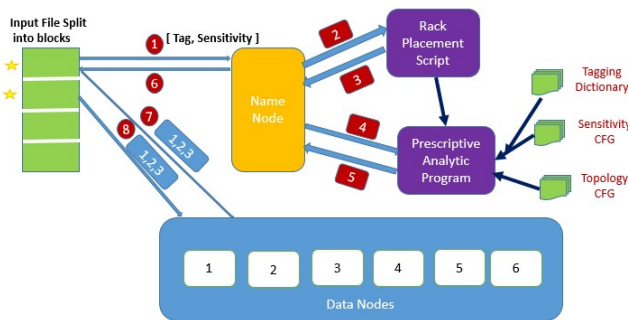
Input File Split into blocks

1 [ Tag, Sensitivity ]

6

7 1,2,3

8 1,2,3

Name Node

2

3

Rack Placement Script

4

5

Prescriptive Analytic Program

Tagging Dictionary

Sensitivity CFG

Topology CFG

1 2 3 4 5 6

Data Nodes